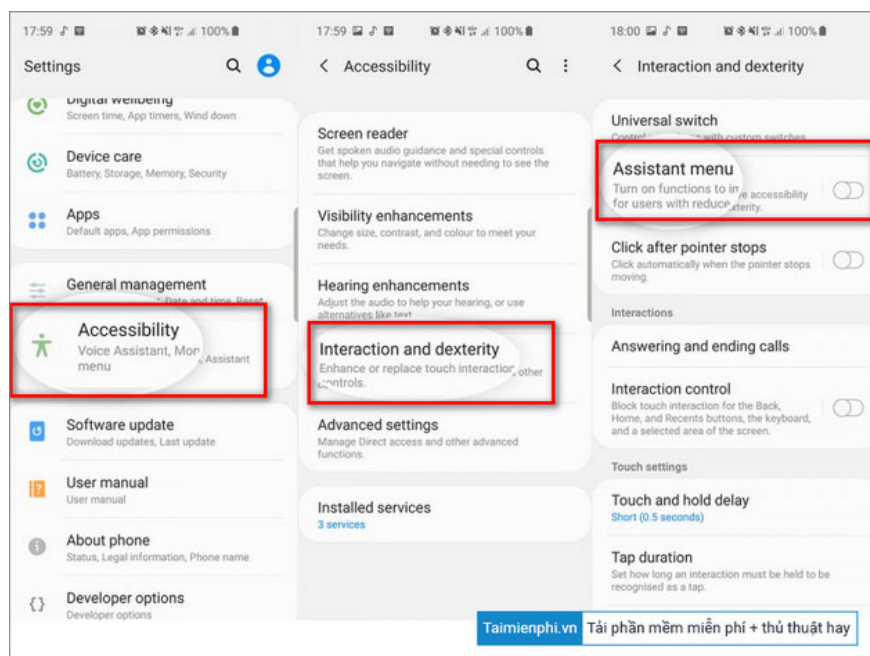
17:59 100%

Settings

Digital wellbeing
Screen time, App timers, Wind down

Device care
Battery, Storage, Memory, Security

Apps
Default apps, App permissions

General management
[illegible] Date and time, Reset

Accessibility
Voice Assistant, Mon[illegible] Assistant menu

Software update
Download updates, Last update

User manual
User manual

About phone
Status, Legal information, Phone name

Developer options
Developer options

17:59 100%

Accessibility

Screen reader
Get spoken audio guidance and special controls that help you navigate without needing to see the screen.

Visibility enhancements
Change size, contrast, and colour to meet your needs.

Hearing enhancements
Adjust the audio to help your hearing, or use alternatives like text.

Interaction and dexterity
Enhance or replace touch interaction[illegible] other controls.

Advanced settings
Manage Direct access and other advanced functions.

Installed services
3 services

18:00 100%

Interaction and dexterity

Universal switch
Control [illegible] with custom switches.

Assistant menu
Turn on functions to im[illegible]e accessibility for users with reduce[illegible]xterity.

Click after pointer stops
Click automatically when the pointer stops moving.

Interactions

Answering and ending calls

Interaction control
Block touch interaction for the Back, Home, and Recents buttons, the keyboard, and a selected area of the screen.

Touch settings

Touch and hold delay
Short (0.5 seconds)

Tap duration
Set how long an interaction must be held to be recognised as a tap.

Taimienphi.vn Tải phần mềm miễn phí + thủ thuật hay